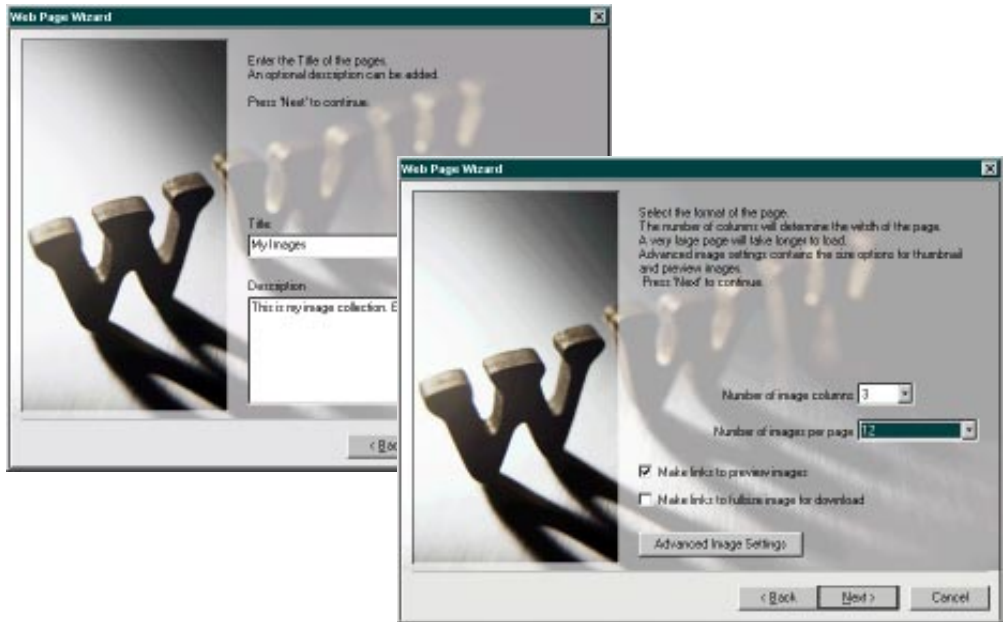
Web Page Wizard

Enter the Title of the pages.
An optional description can be added.

Press 'Next' to continue.

Title
My Images

Description
This is my image collection. E

< Bac

Web Page Wizard

Select the format of the page.
The number of columns will determine the width of the page.
A very large page will take longer to load.
Advanced image settings contains the size options for thumbnail and preview images.
Press 'Next' to continue.

Number of image columns 3

Number of images per page 12

Make links to preview images

Make links to fullsize image for download

Advanced Image Settings

< Back

Next >

Cancel